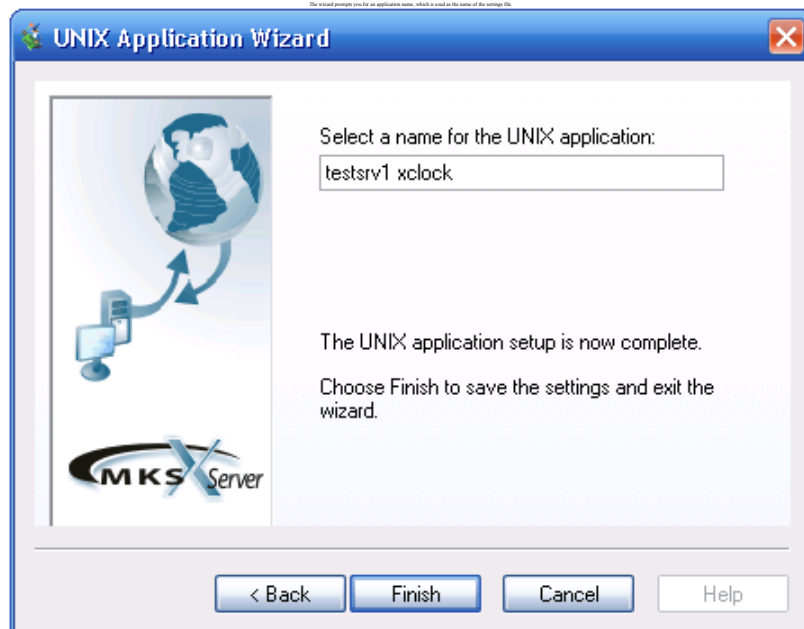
The wizard prompts you for an application name, which is used as the name of the settings file.

UNIX Application Wizard

Select a name for the UNIX application:

testsrv1 xclock

The UNIX application setup is now complete.

Choose Finish to save the settings and exit the wizard.

MKS X Server

< Back

Finish

Cancel

Help